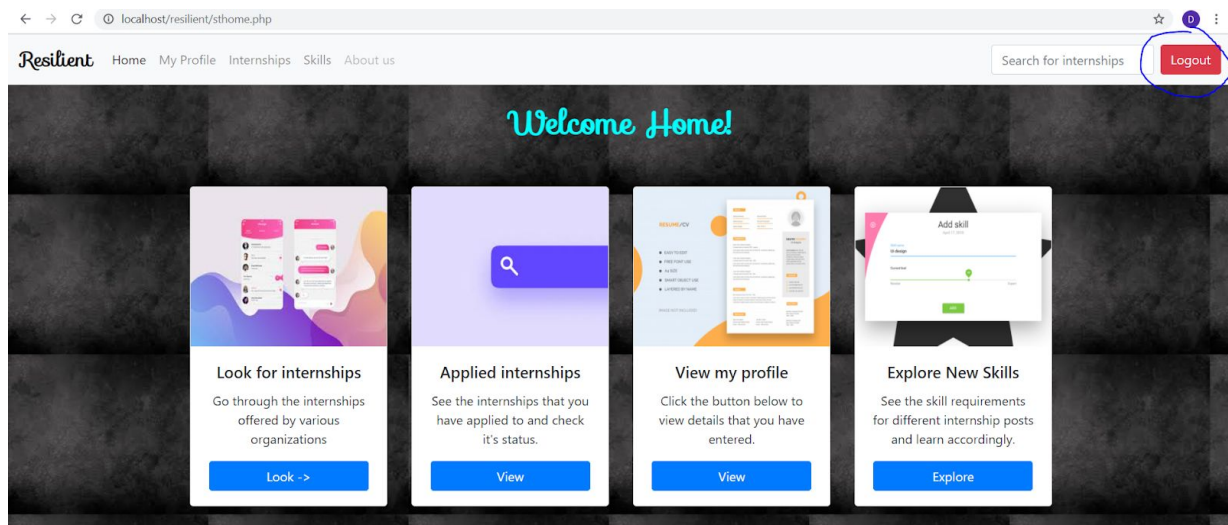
localhost/resilient/sthome.php

Resilient Home My Profile Internships Skills About us

Search for internships

Logout

Welcome Home!

RESUME/CV

Add skill

Look for internships

Go through the internships offered by various organizations

Look ->

Applied internships

See the internships that you have applied to and check it's status.

View

View my profile

Click the button below to view details that you have entered.

View

Explore New Skills

See the skill requirements for different internship posts and learn accordingly.

Explore